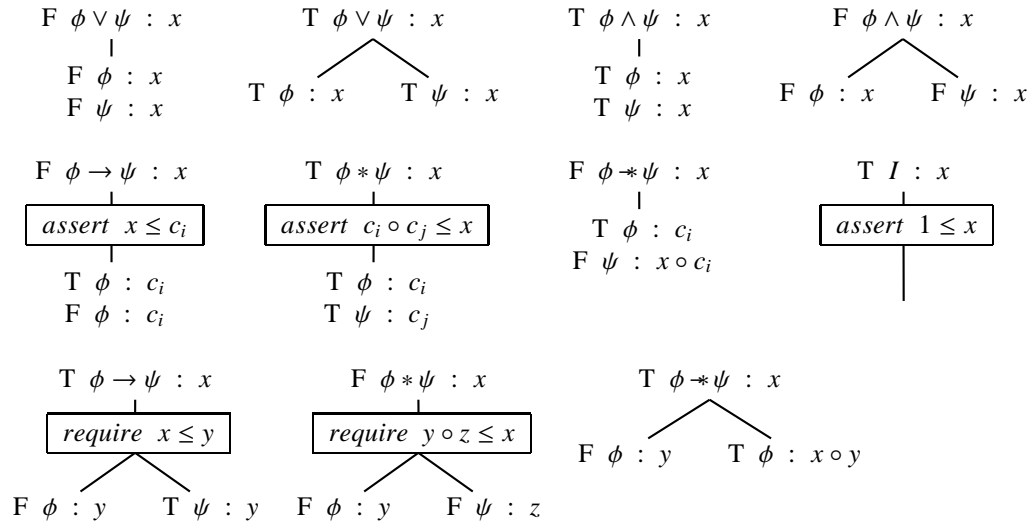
F $\phi \vee \psi$ : $x$

F $\phi$ : $x$

F $\psi$ : $x$

T $\phi \vee \psi$ : $x$

T $\phi$ : $x$ T $\psi$ : $x$

T $\phi \wedge \psi$ : $x$

T $\phi$ : $x$

T $\psi$ : $x$

F $\phi \wedge \psi$ : $x$

F $\phi$ : $x$ F $\psi$ : $x$

F $\phi \rightarrow \psi$ : $x$

*assert* $x \leq c_i$

T $\phi$ : $c_i$

F $\phi$ : $c_i$

T $\phi * \psi$ : $x$

*assert* $c_i \circ c_j \leq x$

T $\phi$ : $c_i$

T $\psi$ : $c_j$

F $\phi \twoheadrightarrow \psi$ : $x$

T $\phi$ : $c_i$

F $\psi$ : $x \circ c_i$

T $I$ : $x$

*assert* $1 \leq x$

T $\phi \rightarrow \psi$ : $x$

*require* $x \leq y$

F $\phi$ : $y$ T $\psi$ : $y$

F $\phi * \psi$ : $x$

*require* $y \circ z \leq x$

F $\phi$ : $y$ F $\psi$ : $z$

T $\phi \twoheadrightarrow \psi$ : $x$

F $\phi$ : $y$ T $\phi$ : $x \circ y$